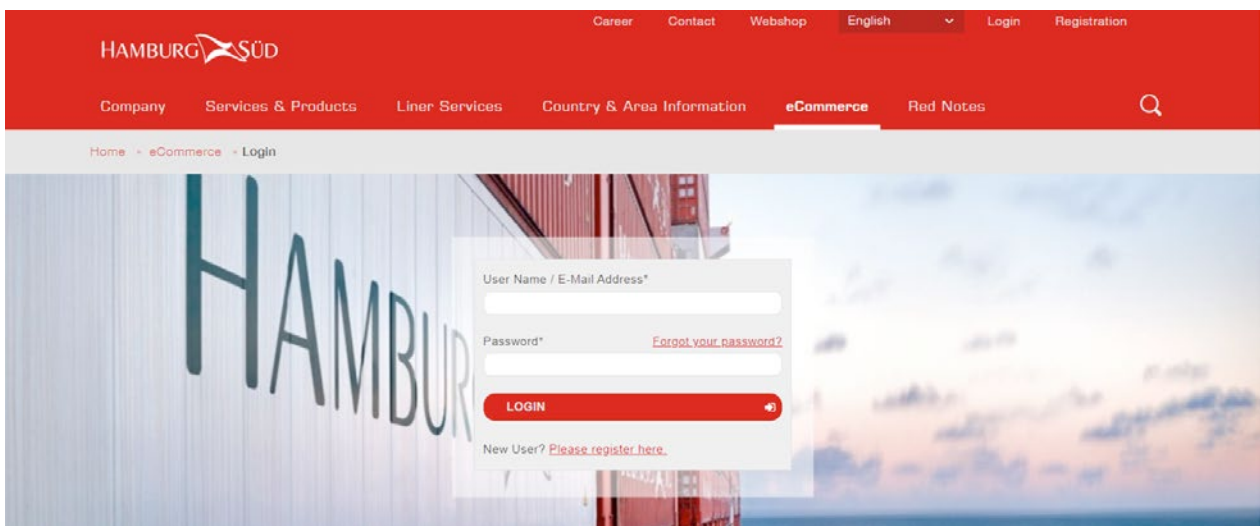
HAMBURG SÜD

Career Contact Webshop English Login Registration

Company Services & Products Liner Services Country & Area Information eCommerce Red Notes

Home » eCommerce » Login

HAMBUR

User Name / E-Mail Address*

Password* Forgot your password?

LOGIN

New User? Please register here.